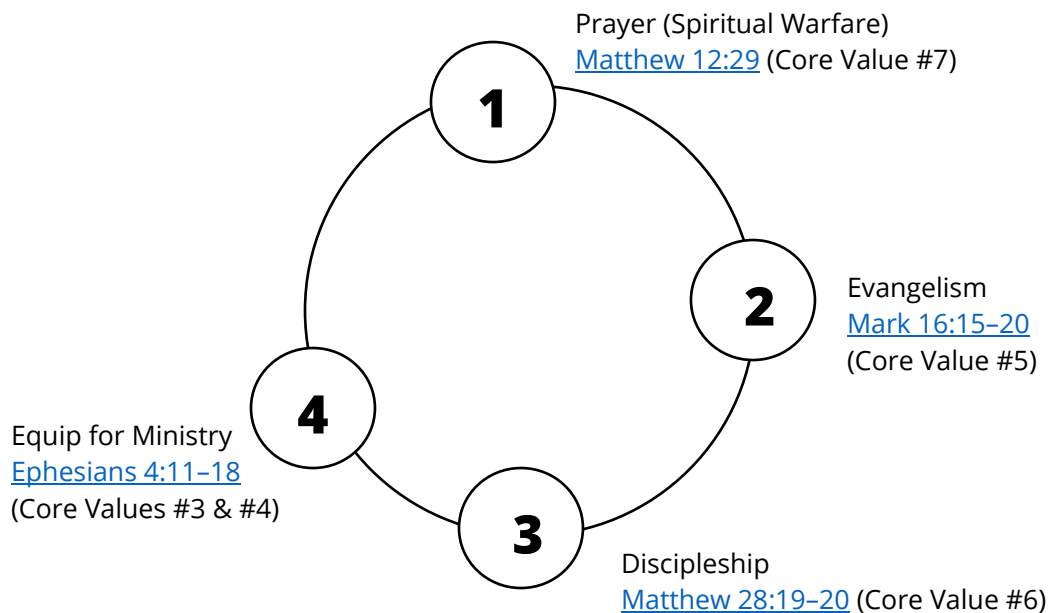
Prayer (Spiritual Warfare)
Matthew 12:29 (Core Value #7)

1

2

Evangelism
Mark 16:15–20
(Core Value #5)

4

Equip for Ministry
Ephesians 4:11–18
(Core Values #3 & #4)

3

Discipleship
Matthew 28:19–20 (Core Value #6)